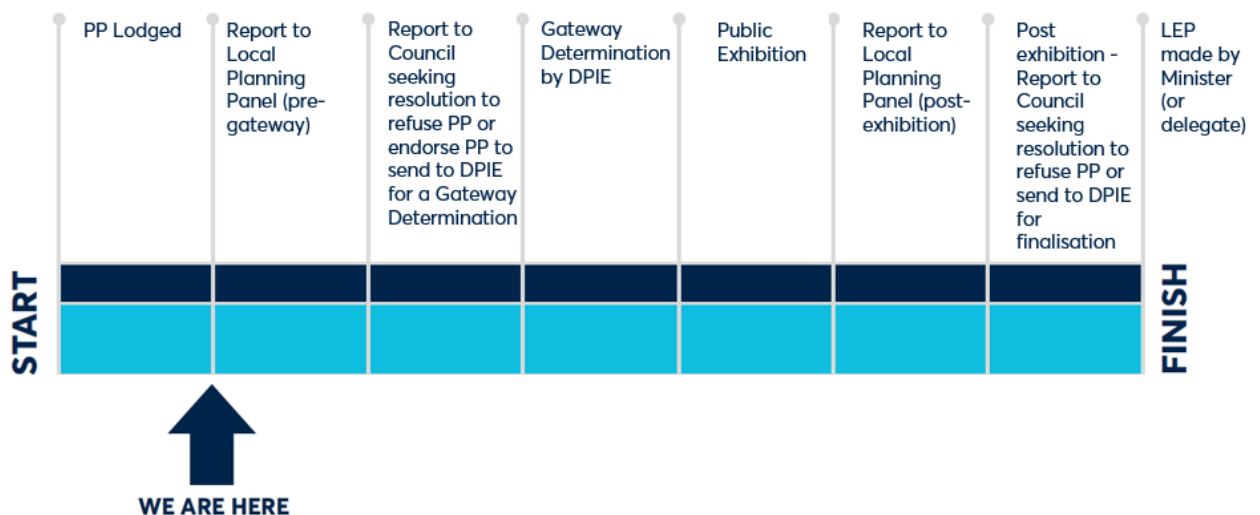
PP Lodged

Report to Local Planning Panel (pre-gateway)

Report to Council seeking resolution to refuse PP or endorse PP to send to DPIE for a Gateway Determination

Gateway Determination by DPIE

Public Exhibition

Report to Local Planning Panel (post-exhibition)

Post exhibition - Report to Council seeking resolution to refuse PP or send to DPIE for finalisation

LEP made by Minister (or delegate)

START

FINISH

WE ARE HERE